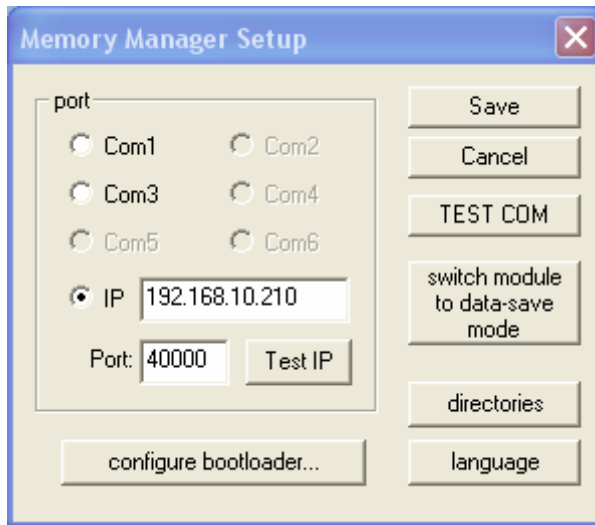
Memory Manager Setup

port

Com1

Com2

Com3

Com4

Com5

Com6

IP 192.168.10.210

Port: 40000

Test IP

Save

Cancel

TEST COM

switch module to data-save mode

directories

configure bootloader...

language